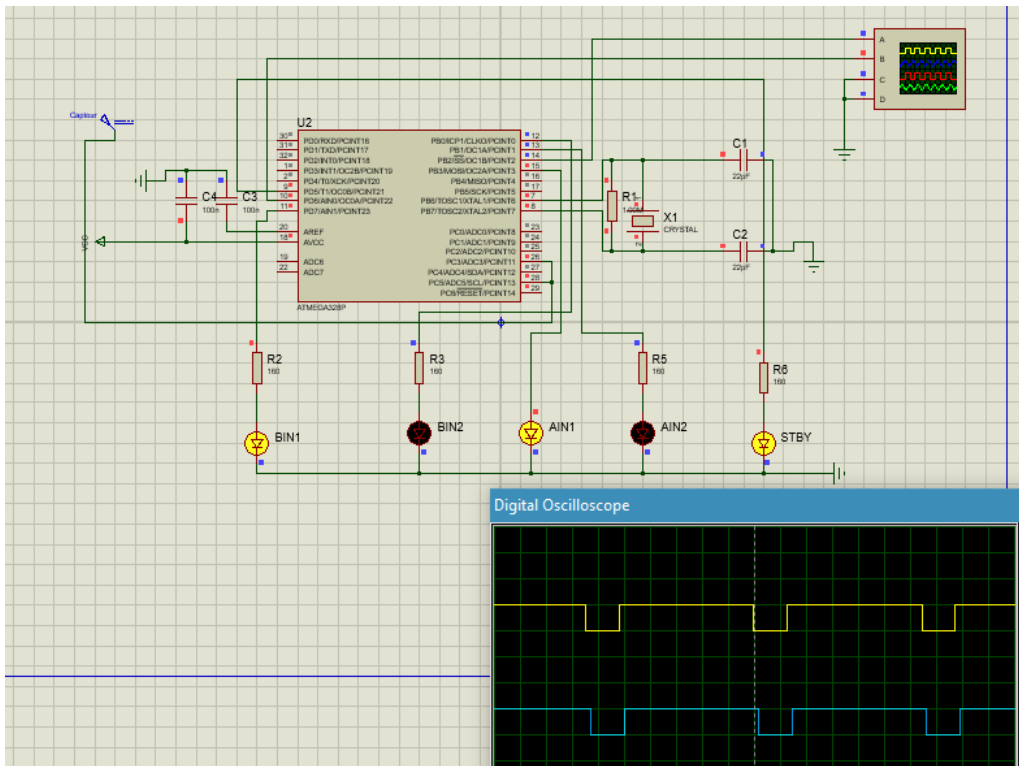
Capteur

U2

30 PD0/RXD/PCINT16
31 PD1/TXD/PCINT17
32 PD2/INT0/PCINT18
1 PD3/INT1/OC2B/PCINT19
2 PD4/T0/XCK/PCINT20
9 PD5/T1/OC0B/PCINT21
10 PD6/AIN0/OC0A/PCINT22
11 PD7/AIN1/PCINT23

20 AREF
18 AVCC

19 ADC6
22 ADC7

PB0/ICP1/CLKO/PCINT0 12
PB1/OC1A/PCINT1 13
PB2/SS/OC1B/PCINT2 14
PB3/MOSI/OC2A/PCINT3 15
PB4/MISO/PCINT4 16
PB5/SCK/PCINT5 17
PB6/TOSC1/XTAL1/PCINT6 7
PB7/TOSC2/XTAL2/PCINT7 8

PC0/ADC0/PCINT8 23
PC1/ADC1/PCINT9 24
PC2/ADC2/PCINT10 25
PC3/ADC3/PCINT11 26
PC4/ADC4/SDA/PCINT12 27
PC5/ADC5/SCL/PCINT13 28
PC6/RESET/PCINT14 29

ATMEGA328P

C4
100n
C3
100n

VCC

R1
1000
X1
CRYSTAL

C1
22pF
C2
22pF

A
B
C
D

R2
160
R3
160
R5
160
R6
160

BIN1
BIN2
AIN1
AIN2
STBY

Digital Oscilloscope